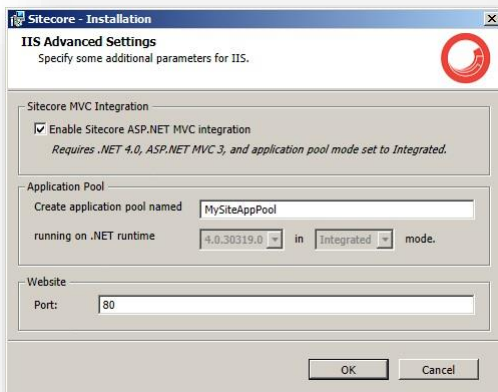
Sitecore - Installation

IIS Advanced Settings

Specify some additional parameters for IIS.

Sitecore MVC Integration

Enable Sitecore ASP.NET MVC integration

Requires .NET 4.0, ASP.NET MVC 3, and application pool mode set to Integrated.

Application Pool

Create application pool named MySiteAppPool

running on .NET runtime 4.0.30319.0 in Integrated mode.

Website

Port: 80

OK Cancel